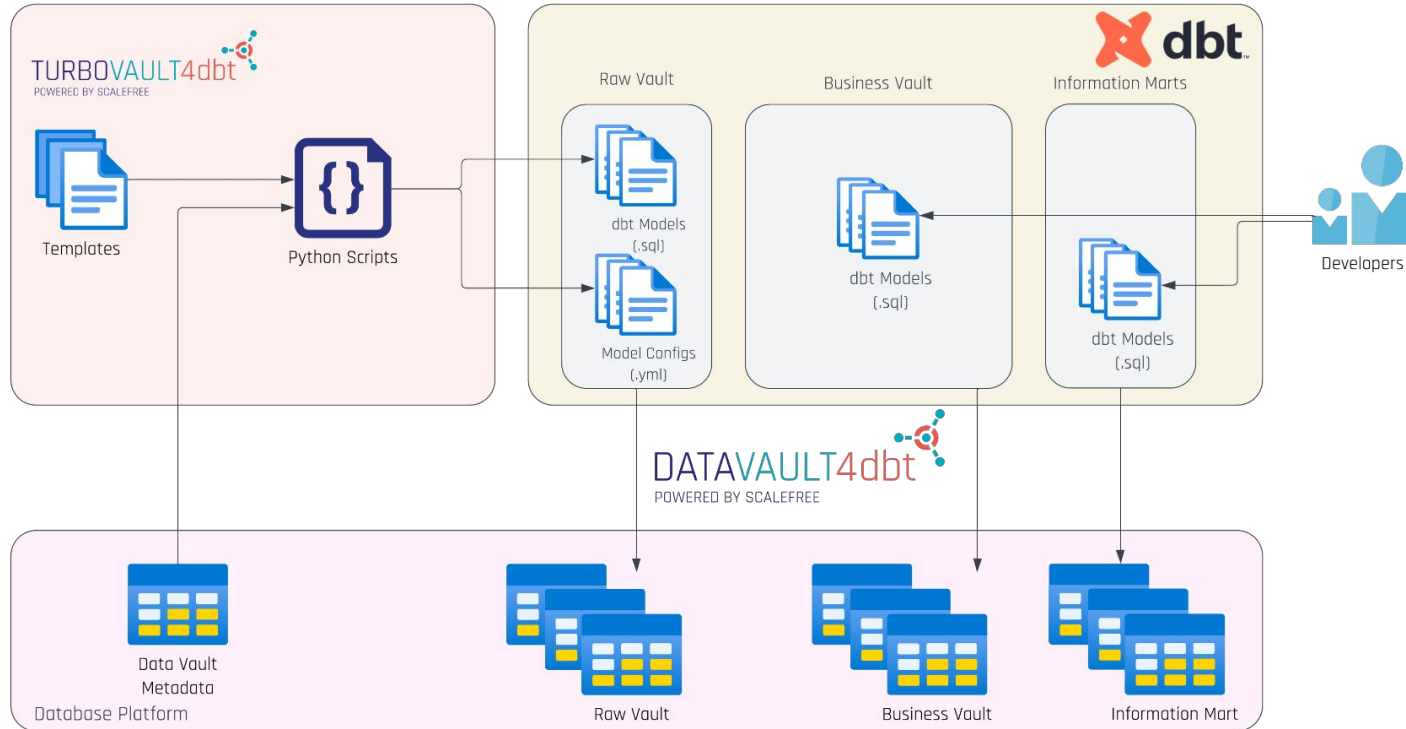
TURBOVAULT4dbt
POWERED BY SCALEFREE

dbt

Raw Vault

Business Vault

Information Marts

Templates

Python Scripts

dbt Models (.sql)

Model Configs (.yml)

dbt Models (.sql)

dbt Models (.sql)

Developers

DATAVAULT4dbt
POWERED BY SCALEFREE

Data Vault Metadata

Database Platform

Raw Vault

Business Vault

Information Mart